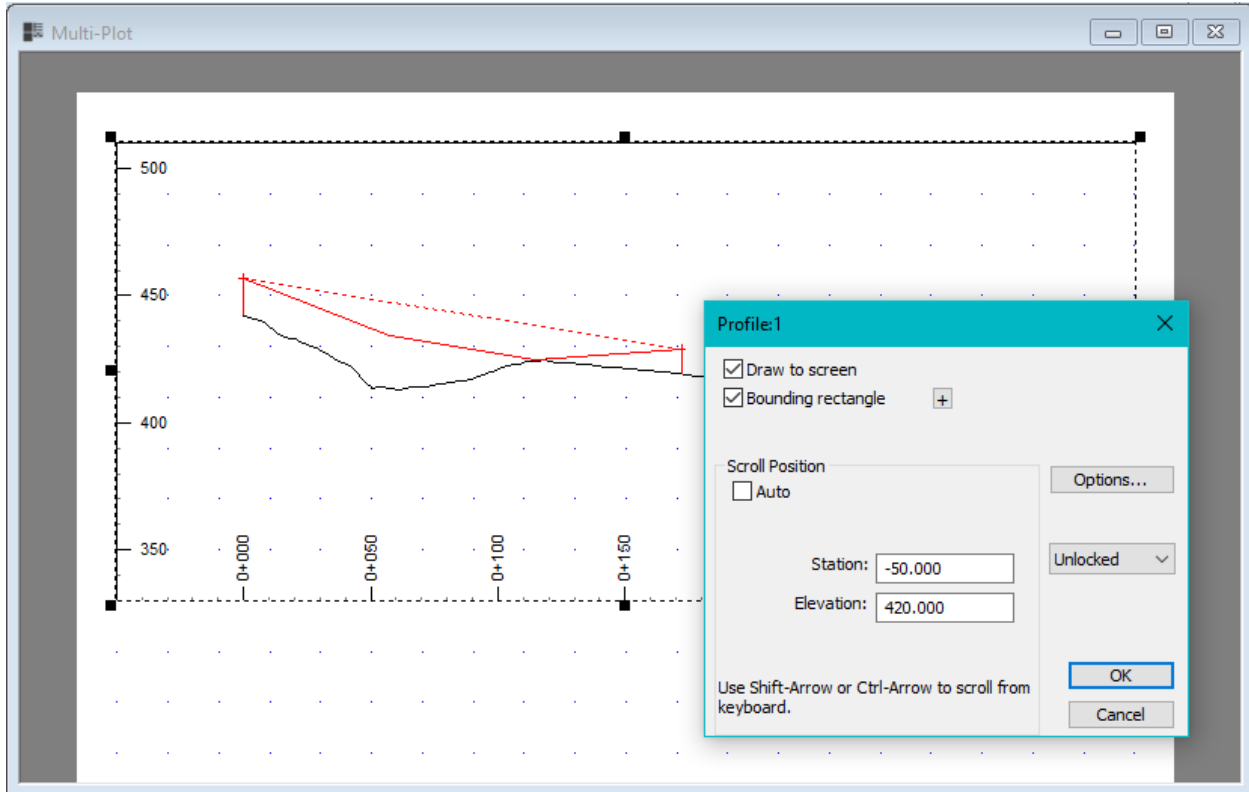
Multi-Plot

500
450
400
350

0+000
0+050
0+100
0+150

Profile:1

Draw to screen
Bounding rectangle
+

Scroll Position
Auto

Options...

Unlocked

Station: -50.000
Elevation: 420.000

Use Shift-Arrow or Ctrl-Arrow to scroll from keyboard.

OK
Cancel